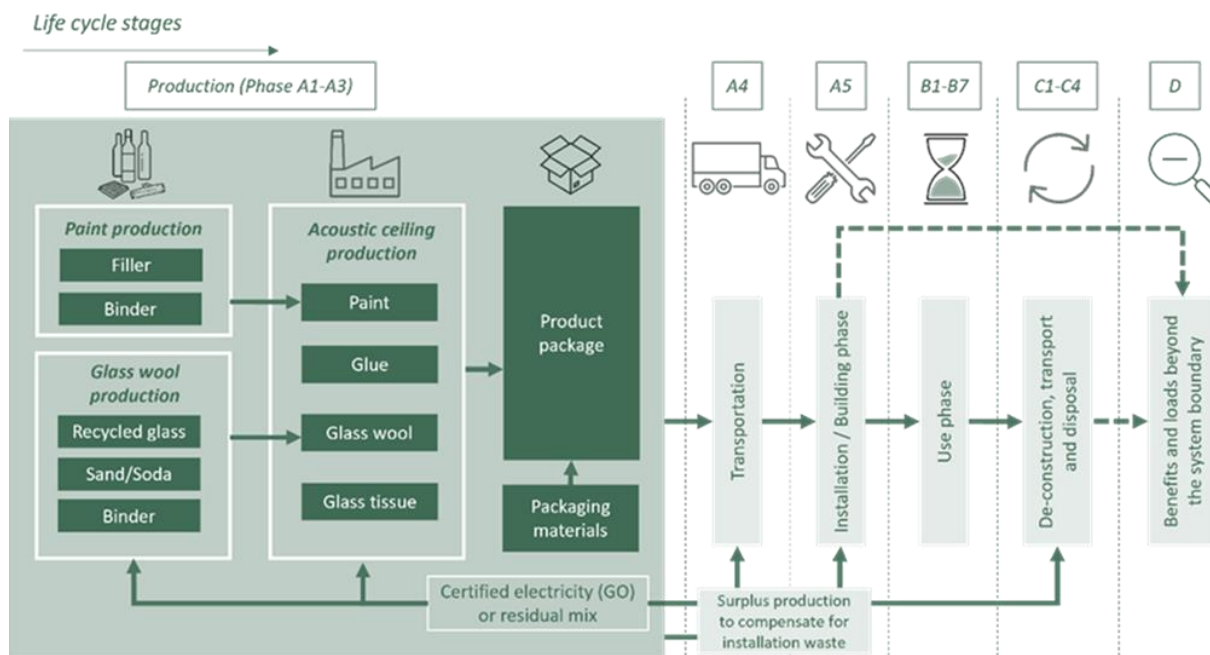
Life cycle stages

Production (Phase A1-A3)

A4

A5

B1-B7

C1-C4

D

Paint production

Filler

Binder

Glass wool production

Recycled glass

Sand/Soda

Binder

Acoustic ceiling production

Paint

Glue

Glass wool

Glass tissue

Product package

Packaging materials

Transportation

Installation / Building phase

Use phase

De-construction, transport and disposal

Benefits and loads beyond the system boundary

Certified electricity (GO) or residual mix

Surplus production to compensate for installation waste